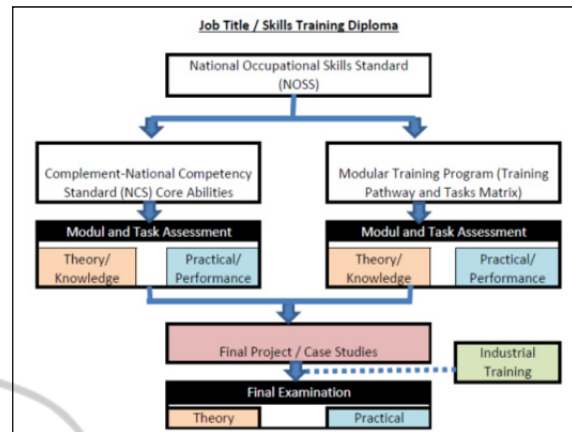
Job Title / Skills Training Diploma

National Occupational Skills Standard (NOSS)

Complement-National Competency Standard (NCS) Core Abilities

Modular Training Program (Training Pathway and Tasks Matrix)

Modul and Task Assessment

Theory/ Knowledge

Practical/ Performance

Modul and Task Assessment

Theory/ Knowledge

Practical/ Performance

Final Project / Case Studies

Industrial Training

Final Examination

Theory

Practical